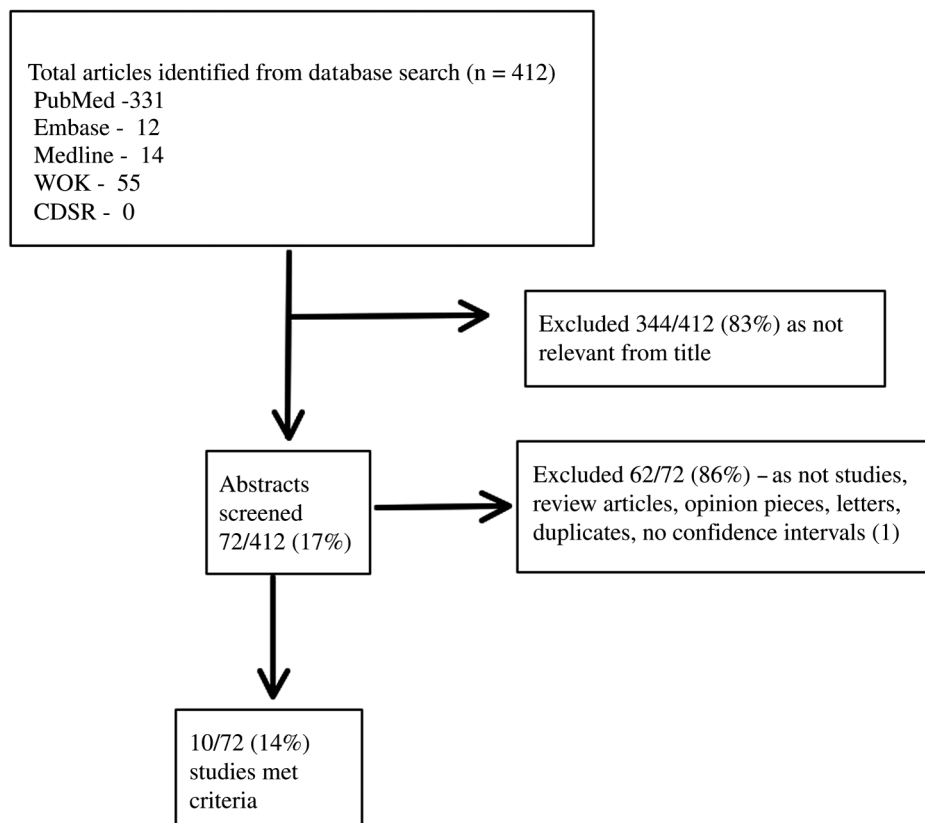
Total articles identified from database search (n = 412)
PubMed -331
Embase - 12
Medline - 14
WOK - 55
CDSR - 0

Excluded 344/412 (83%) as not relevant from title

Abstracts screened 72/412 (17%)

Excluded 62/72 (86%) – as not studies, review articles, opinion pieces, letters, duplicates, no confidence intervals (1)

10/72 (14%) studies met criteria